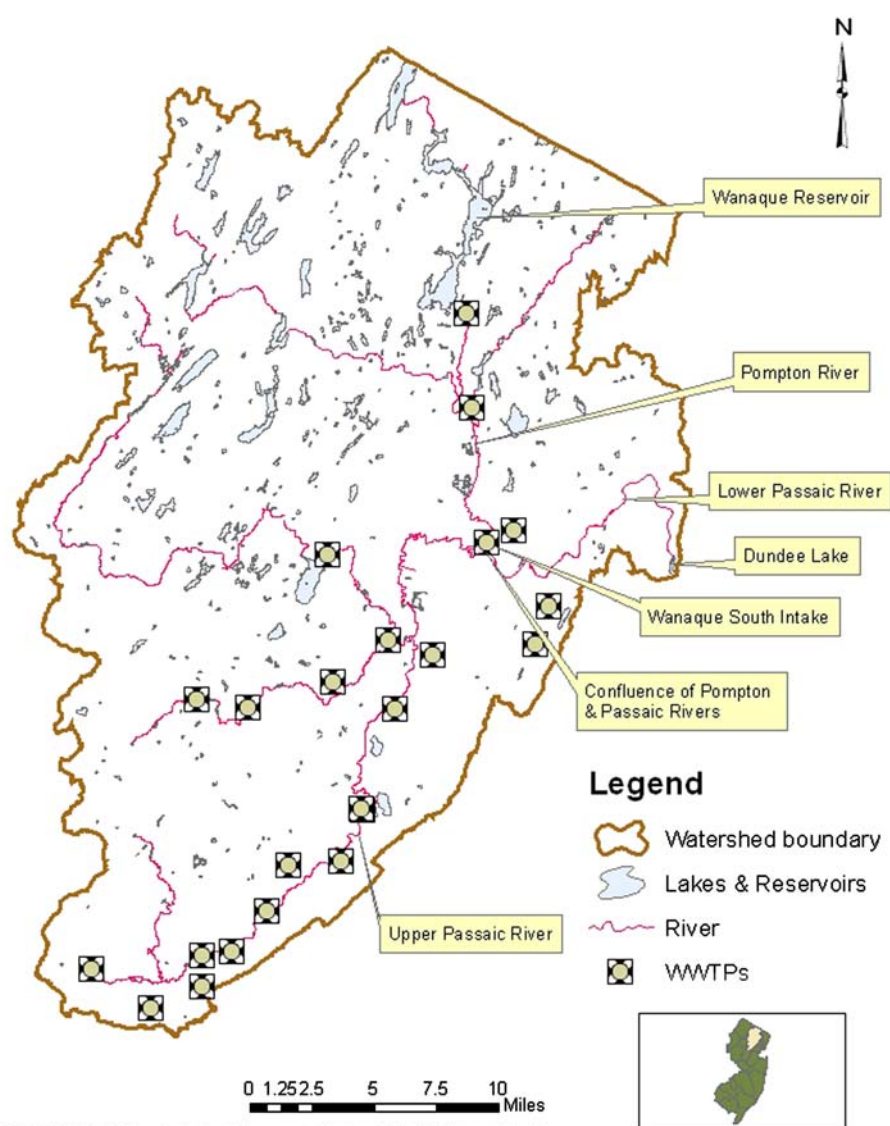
N

Wanaque Reservoir

Pompton River

Lower Passaic River

Dundee Lake

Wanaque South Intake

Confluence of Pompton & Passaic Rivers

Legend

Watershed boundary

Lakes & Reservoirs

River

WWTPs

Upper Passaic River

0 1.25 2.5 5 7.5 10 Miles